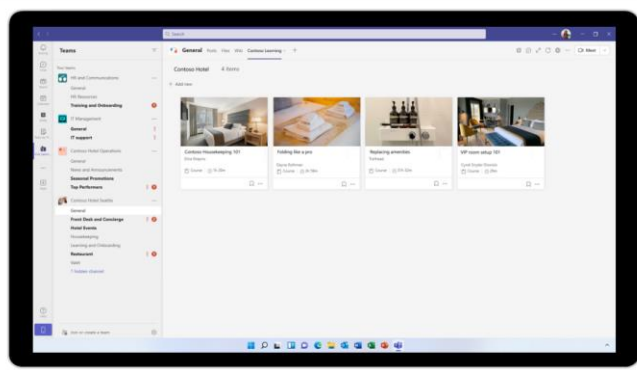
Search

Teams

Your teams

HR and Communications

General

HR Resources

Training and Onboarding

IT Management

General

IT support

Contoso Hotel Operations

General

News and Announcements

Seasonal Promotions

Top Performers

Contoso Hotel Seattle

General

Front Desk and Concierge

Hotel Events

Housekeeping

Learning and Onboarding

Restaurant

Spa

1 hidden channel

Join or create a team

General Posts Files Wiki Contoso Learning

Meet

Contoso Hotel 4 items

Add new

Contoso Housekeeping 101

Course

Folding like a pro

Course

Replacing amenities

Course

VIP room setup 101

Course